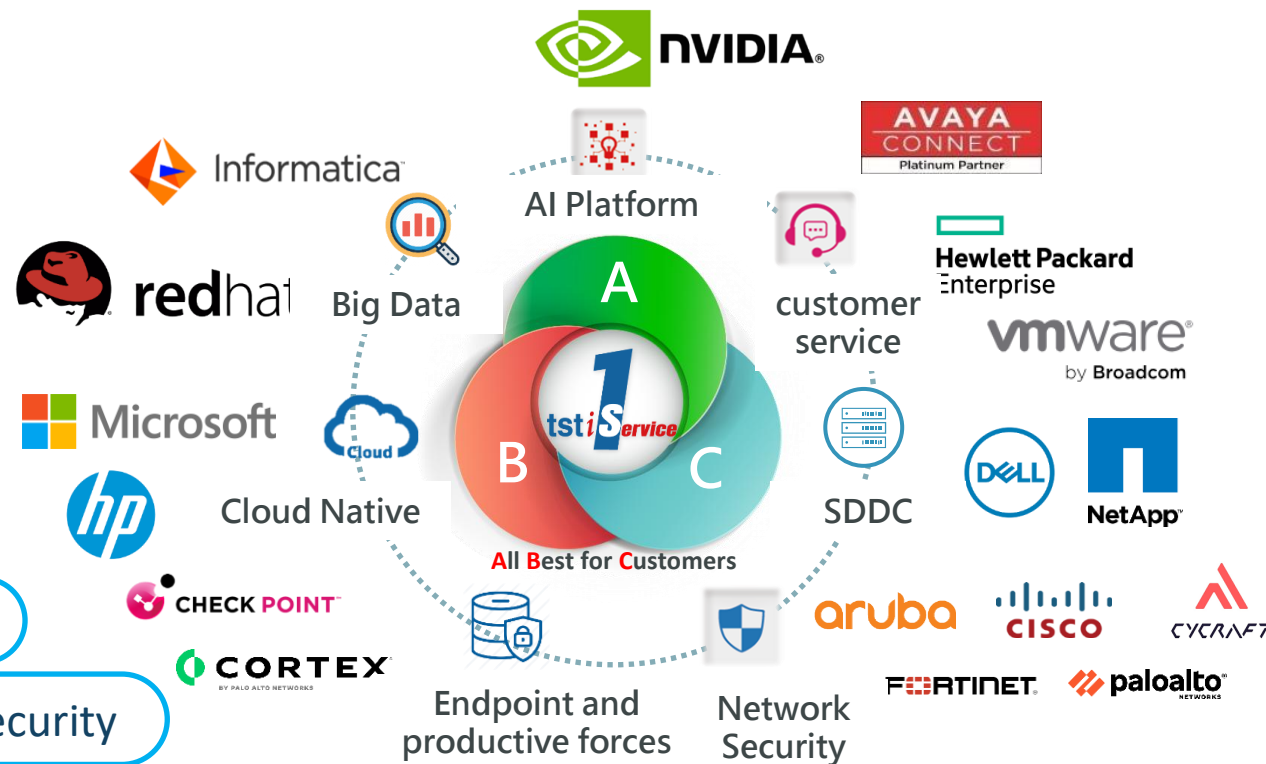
NVIDIA

AVAYA
CONNECT
Platinum Partner

Informatica

AI Platform

Big Data

redhat

customer service

Hewlett Packard Enterprise

vmware by Broadcom

A

1 tstiService

B

C

Microsoft

Cloud

Cloud Native

SDDC

DELL

NetApp

All Best for Customers

CHECK POINT

CORTEX BY PALO ALTO NETWORKS

aruba

CISCO

CYCRAFT

FORTINET

paloalto NETWORKS

Endpoint and productive forces

Network Security

ecurity